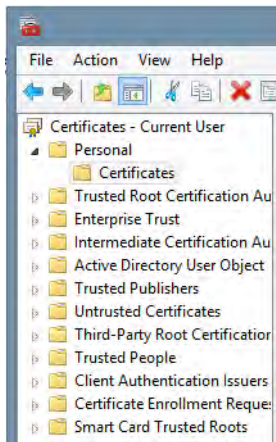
File Action View Help

Certificates - Current User
Personal
Certificates
Trusted Root Certification Au
Enterprise Trust
Intermediate Certification Au
Active Directory User Object
Trusted Publishers
Untrusted Certificates
Third-Party Root Certification
Trusted People
Client Authentication Issuers
Certificate Enrollment Reque
Smart Card Trusted Roots